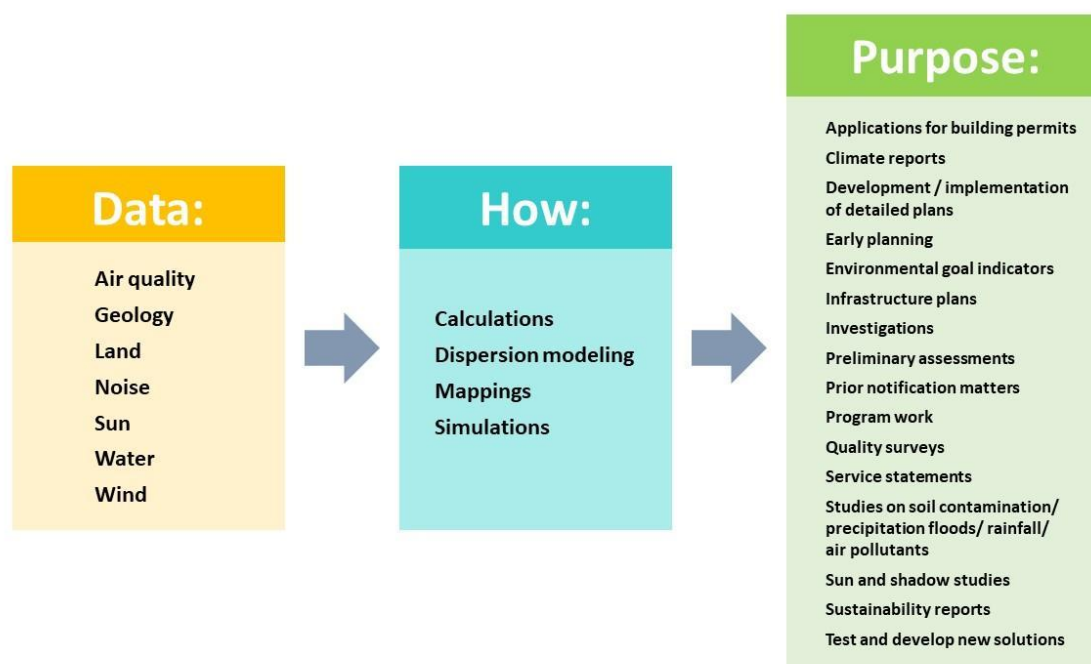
Data:

Air quality
Geology
Land
Noise
Sun
Water
Wind

How:

Calculations
Dispersion modeling
Mappings
Simulations

Purpose:

Applications for building permits
Climate reports
Development / implementation of detailed plans
Early planning
Environmental goal indicators
Infrastructure plans
Investigations
Preliminary assessments
Prior notification matters
Program work
Quality surveys
Service statements
Studies on soil contamination/ precipitation floods/ rainfall/ air pollutants
Sun and shadow studies
Sustainability reports
Test and develop new solutions